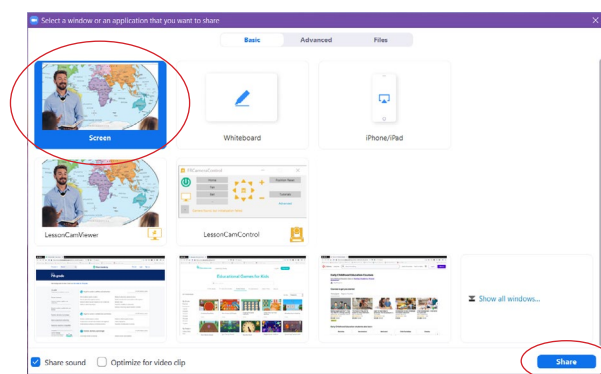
Select a window or an application that you want to share

Basic
Advanced
Files

Screen
Whiteboard
iPhone/iPad

LessonCamViewer
LessonCamControl

Educational Games for Kids

Show all windows...

Share sound
Optimize for video clip
Share